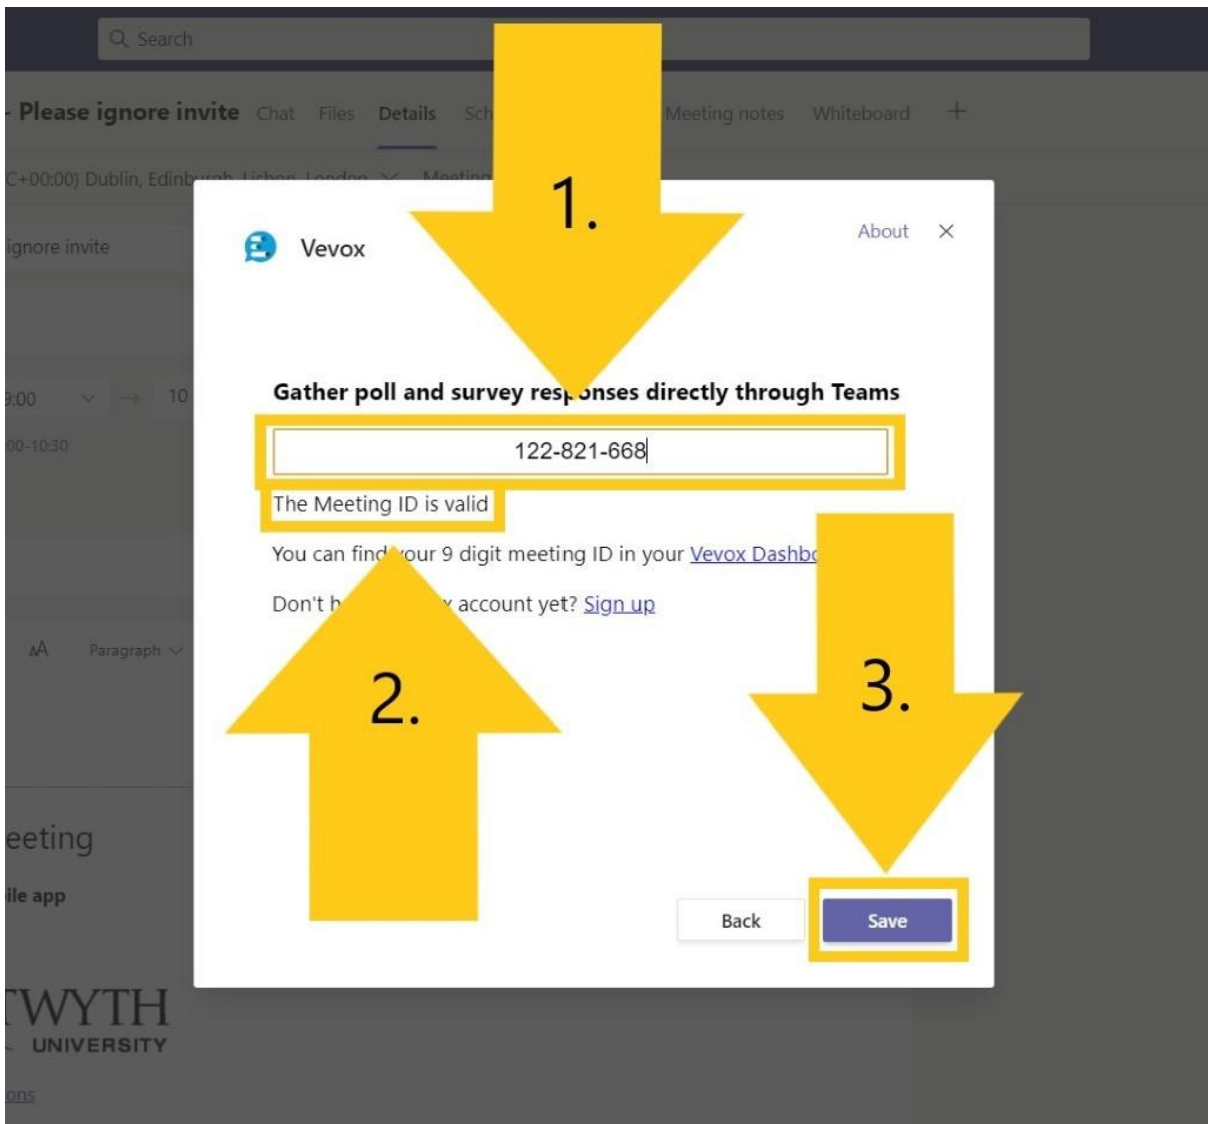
Search

- Please ignore invite Chat Files Details Sch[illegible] Meeting notes Whiteboard +

C+00:00) Dublin, Edinb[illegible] Meeting

ignore invite

:00 10

00-10:30

AA Paragraph

eeting

ile app

TWYTH
UNIVERSITY

ons

Vevox

About ×

1.

Gather poll and survey res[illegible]onses directly through Teams

122-821-668

The Meeting ID is valid

You can find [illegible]our 9 digit meeting ID in your Vevox Dashb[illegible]

Don't h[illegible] account yet? Sign up

2.

3.

Back

Save